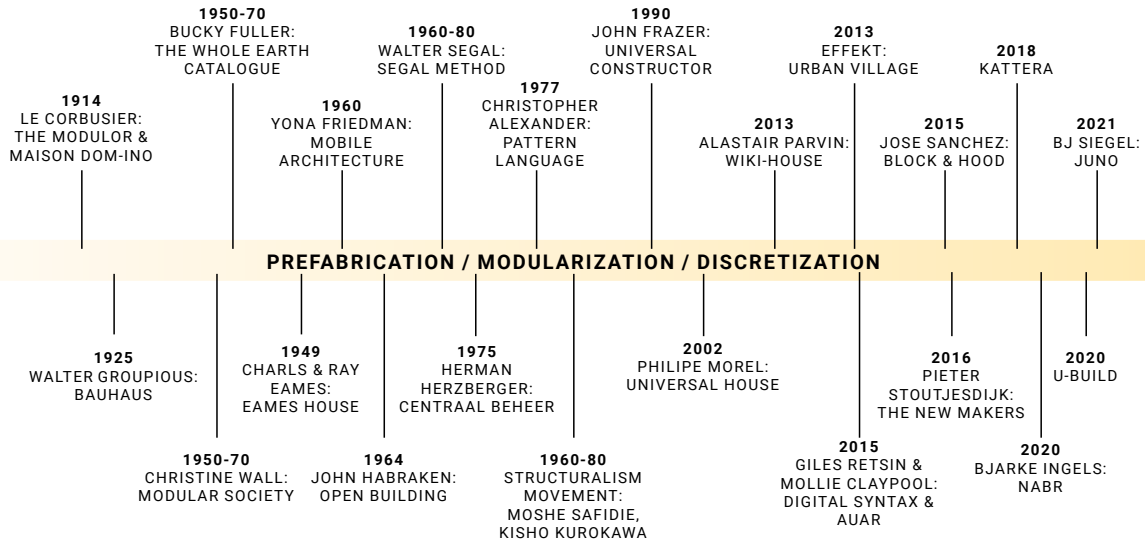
1914
LE CORBUSIER: THE MODULOR & MAISON DOM-INO

1950-70
BUCKY FULLER: THE WHOLE EARTH CATALOGUE

1960
YONA FRIEDMAN: MOBILE ARCHITECTURE

1960-80
WALTER SEGAL: SEGAL METHOD

1977
CHRISTOPHER ALEXANDER: PATTERN LANGUAGE

1990
JOHN FRAZER: UNIVERSAL CONSTRUCTOR

2013
ALASTAIR PARVIN: WIKI-HOUSE

2013
EFFEKT: URBAN VILLAGE

2015
JOSE SANCHEZ: BLOCK & HOOD

2018
KATTERA

2021
BJ SIEGEL: JUNO

PREFABRICATION / MODULARIZATION / DISCRETIZATION

1925
WALTER GROUPIOUS: BAUHAUS

1950-70
CHRISTINE WALL: MODULAR SOCIETY

1949
CHARLS & RAY EAMES: EAMES HOUSE

1964
JOHN HABRAKEN: OPEN BUILDING

1975
HERMAN HERZBERGER: CENTRAAL BEHEER

1960-80
STRUCTURALISM MOVEMENT: MOSHE SAFIDIE, KISHO KUROKAWA

2002
PHILIPE MOREL: UNIVERSAL HOUSE

2015
GILES RETSIN & MOLLIE CLAYPOOL: DIGITAL SYNTAX & AUAR

2016
PIETER STOUTJESDIJK: THE NEW MAKERS

2020
BJARKE INGELS: NABR

2020
U-BUILD